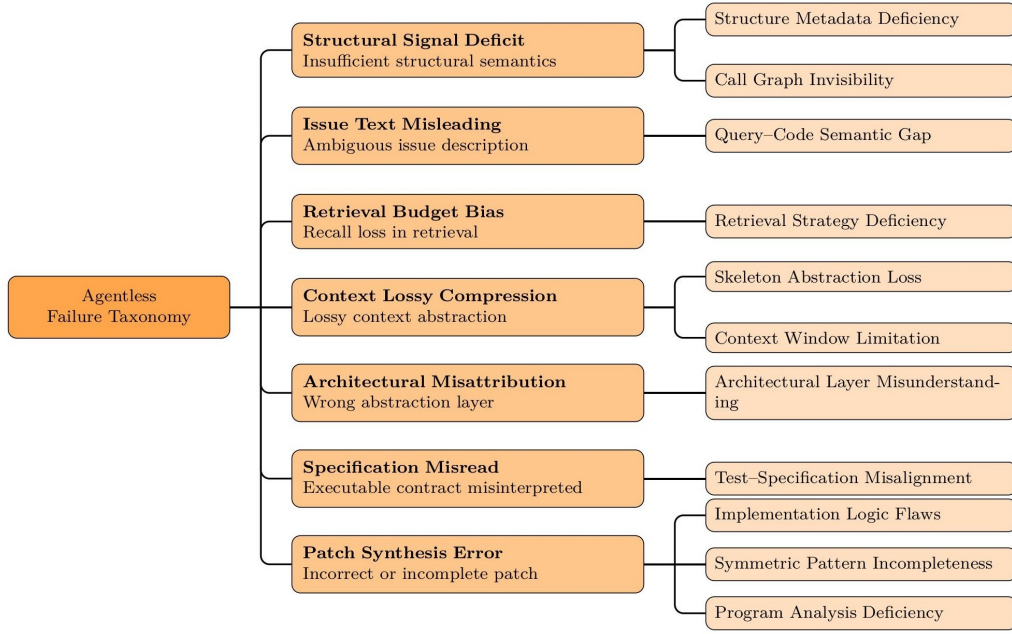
Agentless Failure Taxonomy

Structural Signal Deficit
Insufficient structural semantics

Structure Metadata Deficiency

Call Graph Invisibility

Issue Text Misleading
Ambiguous issue description

Query–Code Semantic Gap

Retrieval Budget Bias
Recall loss in retrieval

Retrieval Strategy Deficiency

Context Lossy Compression
Lossy context abstraction

Skeleton Abstraction Loss

Context Window Limitation

Architectural Misattribution
Wrong abstraction layer

Architectural Layer Misunderstanding

Specification Misread
Executable contract misinterpreted

Test–Specification Misalignment

Patch Synthesis Error
Incorrect or incomplete patch

Implementation Logic Flaws

Symmetric Pattern Incompleteness

Program Analysis Deficiency